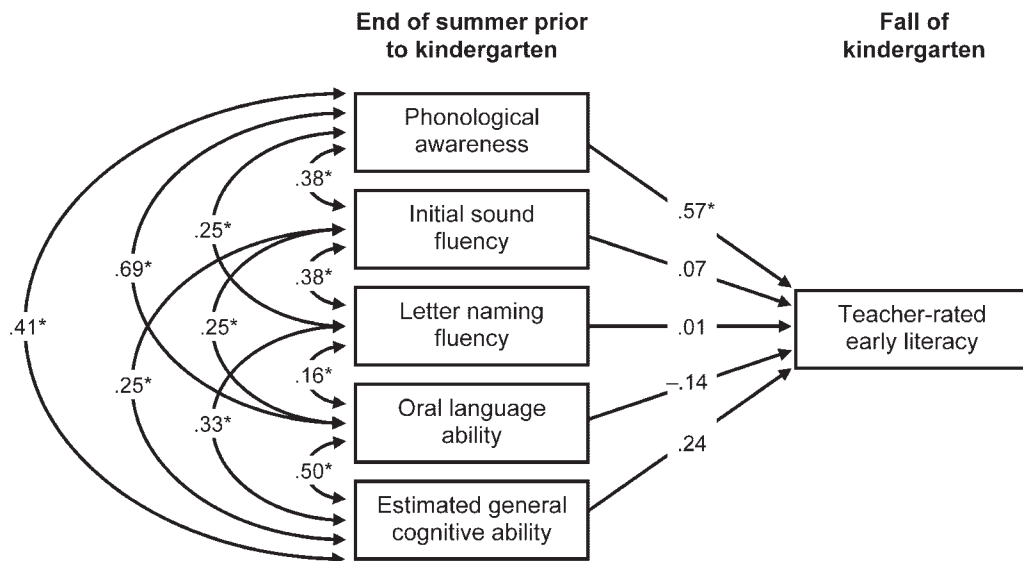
End of summer prior to kindergarten

Fall of kindergarten

Phonological awareness

Initial sound fluency

Letter naming fluency

Oral language ability

Estimated general cognitive ability

Teacher-rated early literacy

.41*

.69*

.25*

.38*

.25*

.38*

.25*

.16*

.33*

.50*

.57*

.07

.01

–.14

.24